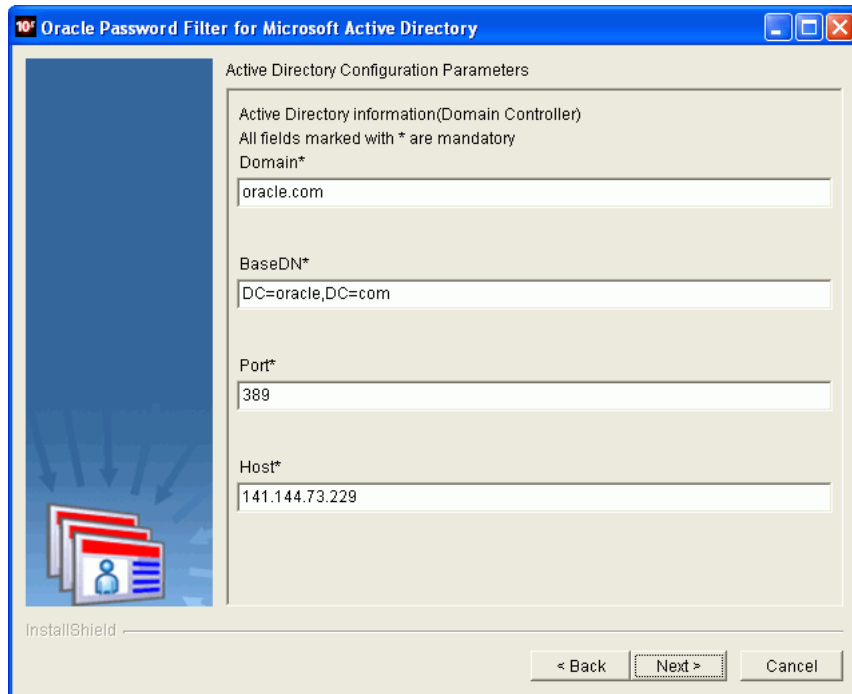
10g Oracle Password Filter for Microsoft Active Directory

Active Directory Configuration Parameters

Active Directory information(Domain Controller)
All fields marked with * are mandatory
Domain*
oracle.com

BaseDN*
DC=oracle,DC=com

Port*
389

Host*
141.144.73.229

InstallShield

< Back
Next >
Cancel